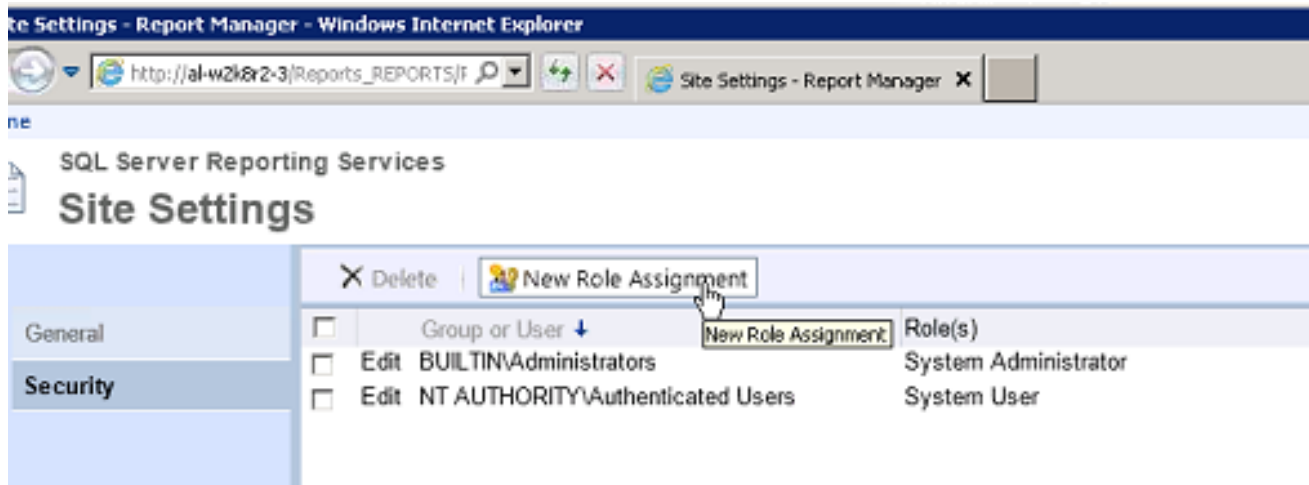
te Settings - Report Manager - Windows Internet Explorer

http://al-w2k8r2-3/Reports_REPORTS/F

Site Settings - Report Manager

ne

SQL Server Reporting Services

Site Settings

General

Security

Delete

New Role Assignment

New Role Assignment

| | | Group or User ↓ | Role(s) |
|---|---|---|---|
| | Edit | BUILTIN\Administrators | System Administrator |
| | Edit | NT AUTHORITY\Authenticated Users | System User |